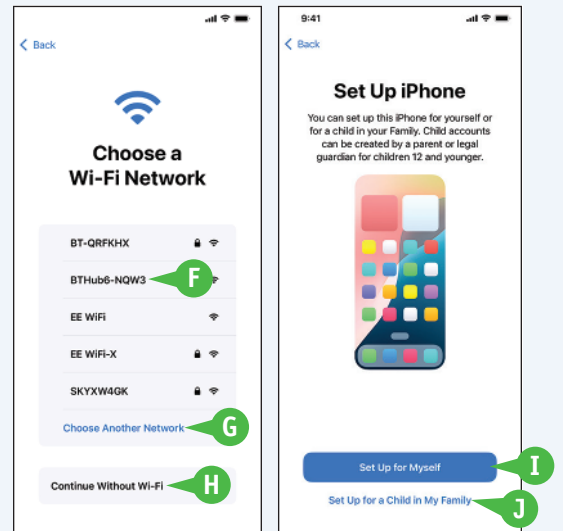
Back

Choose a Wi-Fi Network

BT-QRFKHX

BTHub6-NQW3

F

EE WiFi

EE WiFi-X

SKYXW4GK

Choose Another Network

G

Continue Without Wi-Fi

H

9:41

Back

Set Up iPhone

You can set up this iPhone for yourself or for a child in your Family. Child accounts can be created by a parent or legal guardian for children 12 and younger.

Set Up for Myself

I

Set Up for a Child in My Family

J